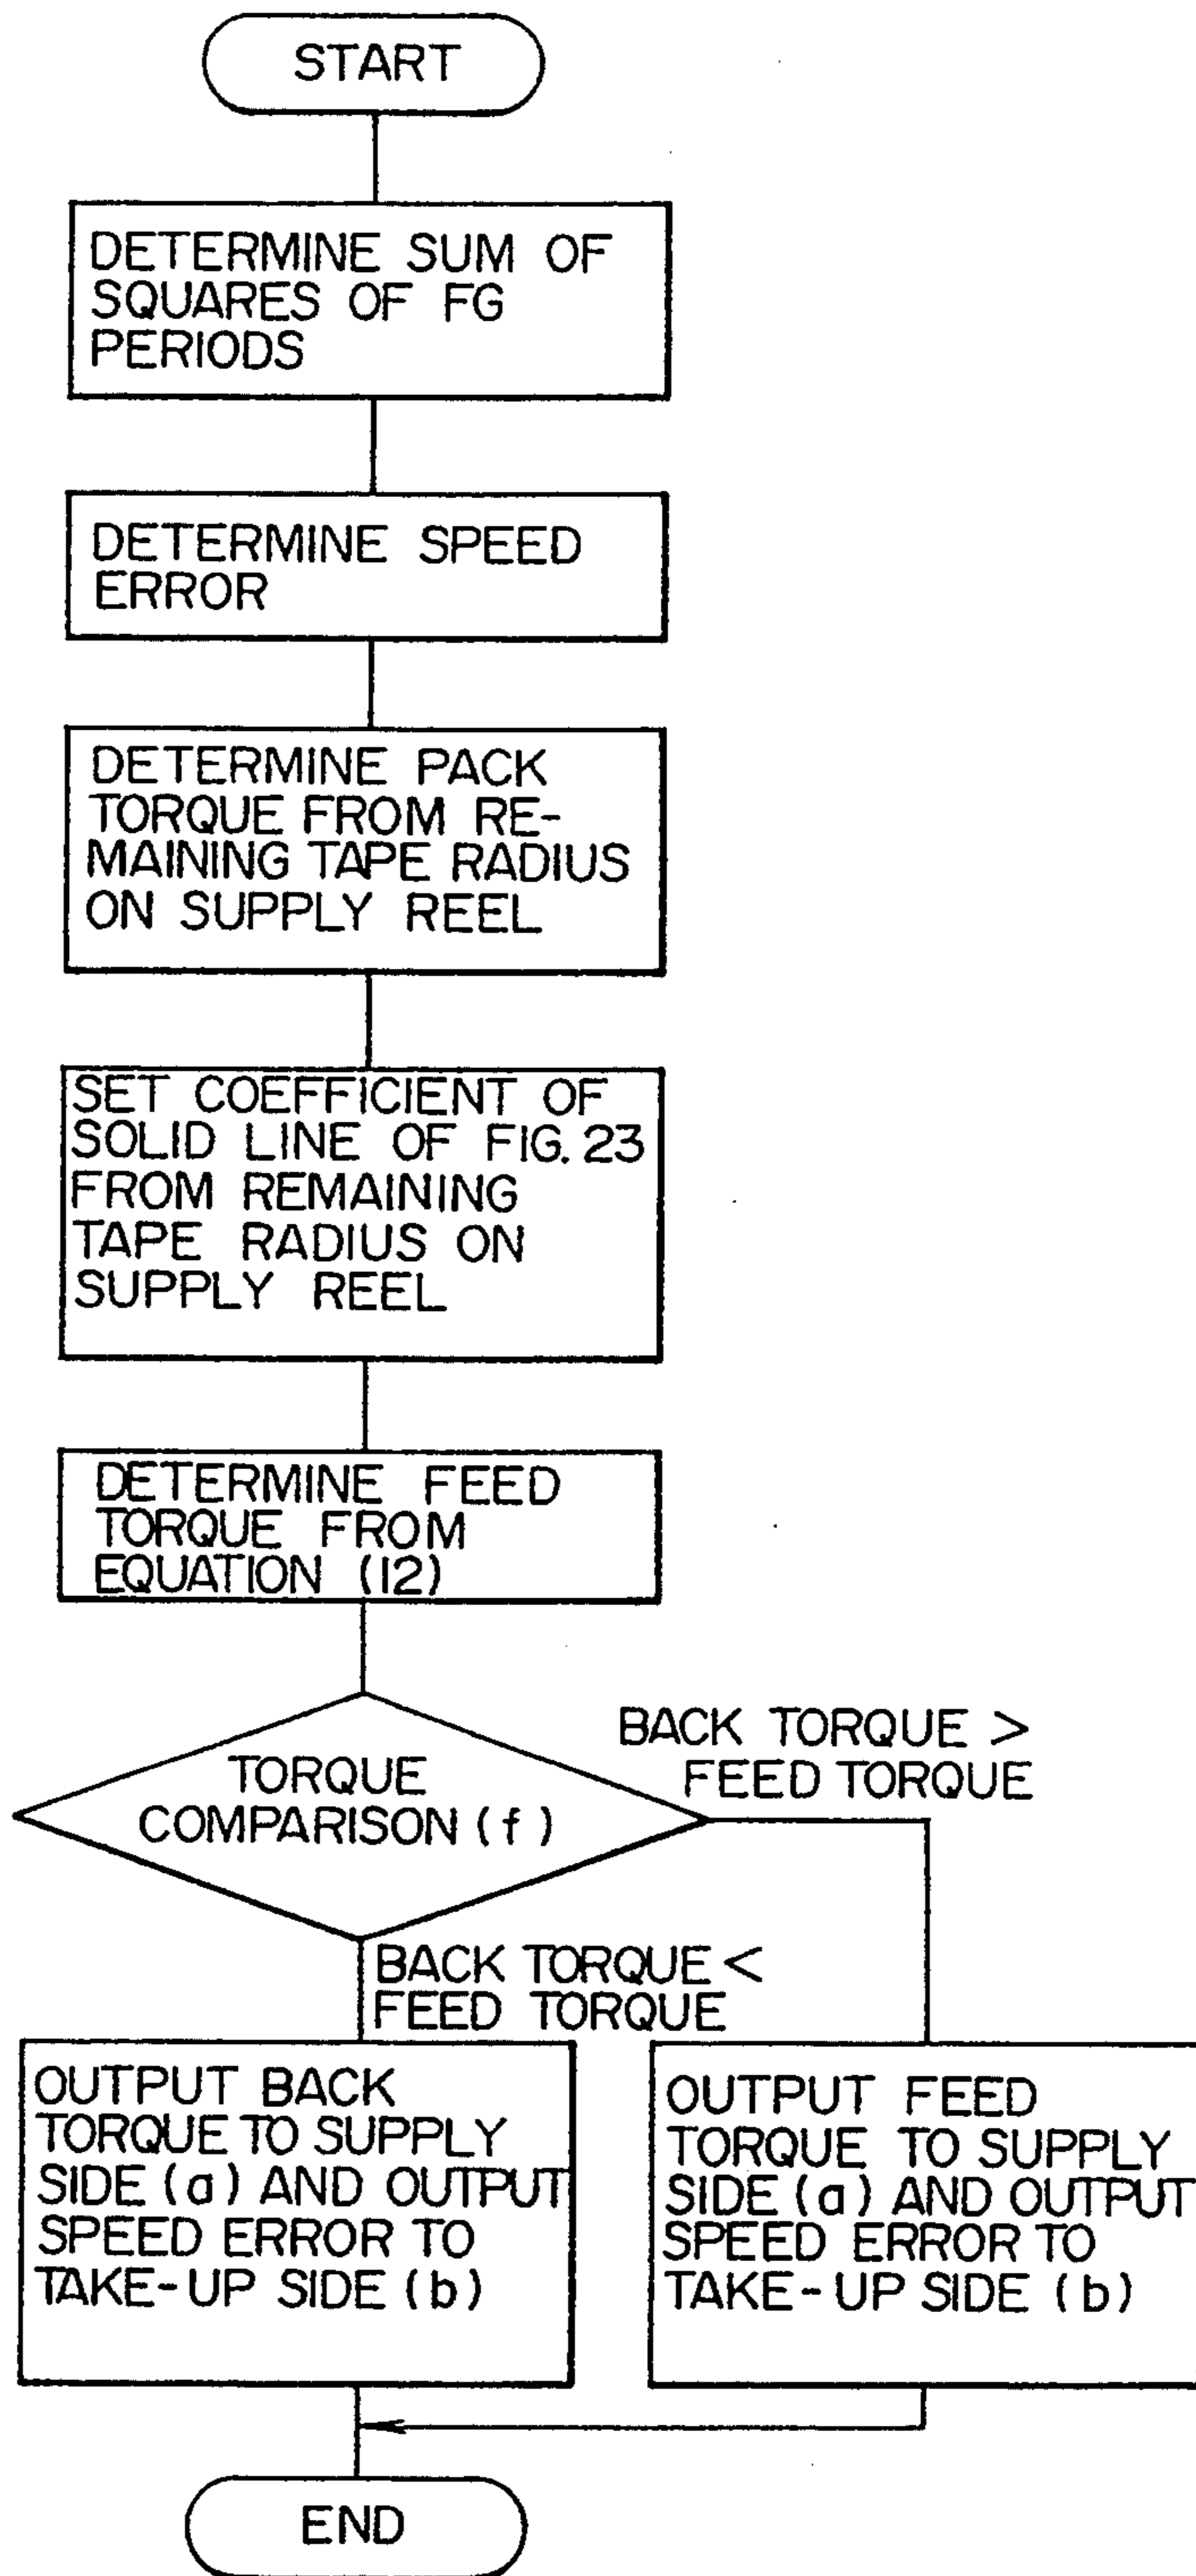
START

DETERMINE SUM OF SQUARES OF FG PERIODS

DETERMINE SPEED ERROR

DETERMINE PACK TORQUE FROM REMAINING TAPE RADIUS ON SUPPLY REEL

SET COEFFICIENT OF SOLID LINE OF FIG. 23 FROM REMAINING TAPE RADIUS ON SUPPLY REEL

DETERMINE FEED TORQUE FROM EQUATION (12)

TORQUE COMPARISON (f)

BACK TORQUE > FEED TORQUE

BACK TORQUE < FEED TORQUE

OUTPUT BACK TORQUE TO SUPPLY SIDE (a) AND OUTPUT SPEED ERROR TO TAKE-UP SIDE (b)

OUTPUT FEED TORQUE TO SUPPLY SIDE (a) AND OUTPUT SPEED ERROR TO TAKE-UP SIDE (b)

END